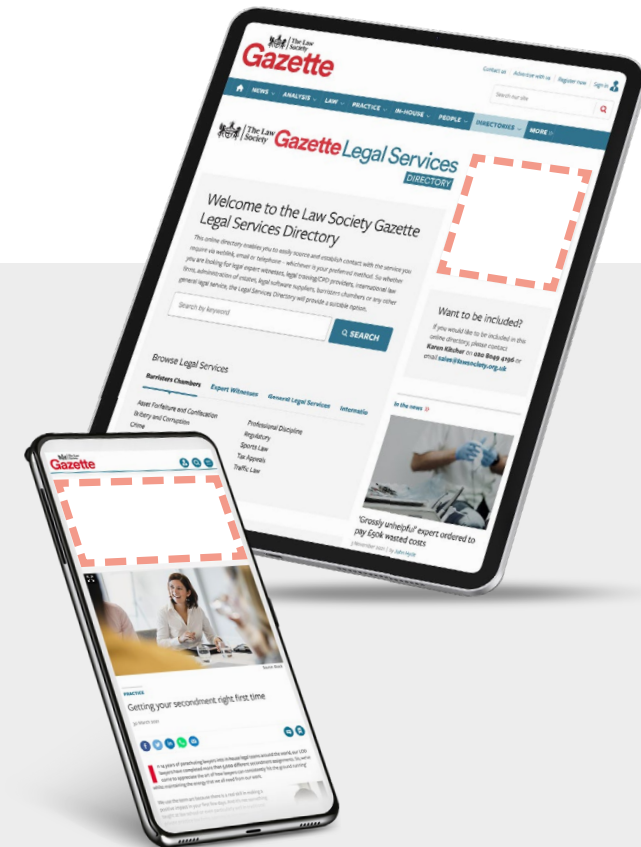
The Law Society Gazette

Contact us | Advertise with us | Register now | Sign in

Search our site

NEWS ANALYSIS LAW PRACTICE IN-HOUSE PEOPLE DIRECTORIES MORE

The Law Society Gazette Legal Services DIRECTORY

Welcome to the Law Society Gazette Legal Services Directory

This online directory enables you to easily source and establish contact with the services you require via weblink, email or telephone – whichever is your preferred method. So whether you are looking for legal expert witnesses, legal training/CPD providers, international law firms, administration of estates, legal software suppliers, barristers chambers or any other general legal service, the Legal Services Directory will provide a suitable option.

Search by keyword

SEARCH

Want to be included?

If you would like to be included in the online directory, please contact Karen Kitcher on 020 8049 4196 or email sales@lawsociety.org.uk

Browse Legal Services

Barristers Chambers Expert Witnesses General Legal Services Internatio

Asset Forfeiture and Confiscation
Bribery and Corruption
Crime

Professional Discipline
Regulatory
Sports Law
Tax Appeals
Traffic Law

In the news

'Grossly unhelpful' expert ordered to pay £50k wasted costs

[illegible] | By John Hyde

The Law Society Gazette

PRACTICE

Getting your secondment right first time

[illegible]